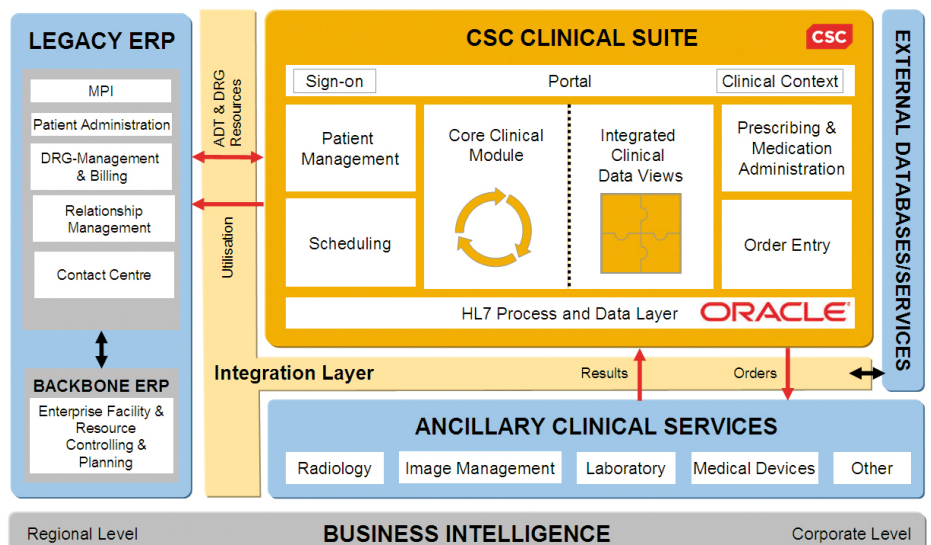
LEGACY ERP

MPI

Patient Administration

DRG-Management & Billing

Relationship Management

Contact Centre

BACKBONE ERP

Enterprise Facility & Resource Controlling & Planning

ADT & DRG Resources

Utilisation

CSC CLINICAL SUITE

CSC

Sign-on

Portal

Clinical Context

Patient Management

Scheduling

Core Clinical Module

Integrated Clinical Data Views

Prescribing & Medication Administration

Order Entry

HL7 Process and Data Layer

ORACLE

EXTERNAL DATABASES/SERVICES

Integration Layer

Results

Orders

ANCILLARY CLINICAL SERVICES

Radiology

Image Management

Laboratory

Medical Devices

Other

Regional Level

BUSINESS INTELLIGENCE

Corporate Level